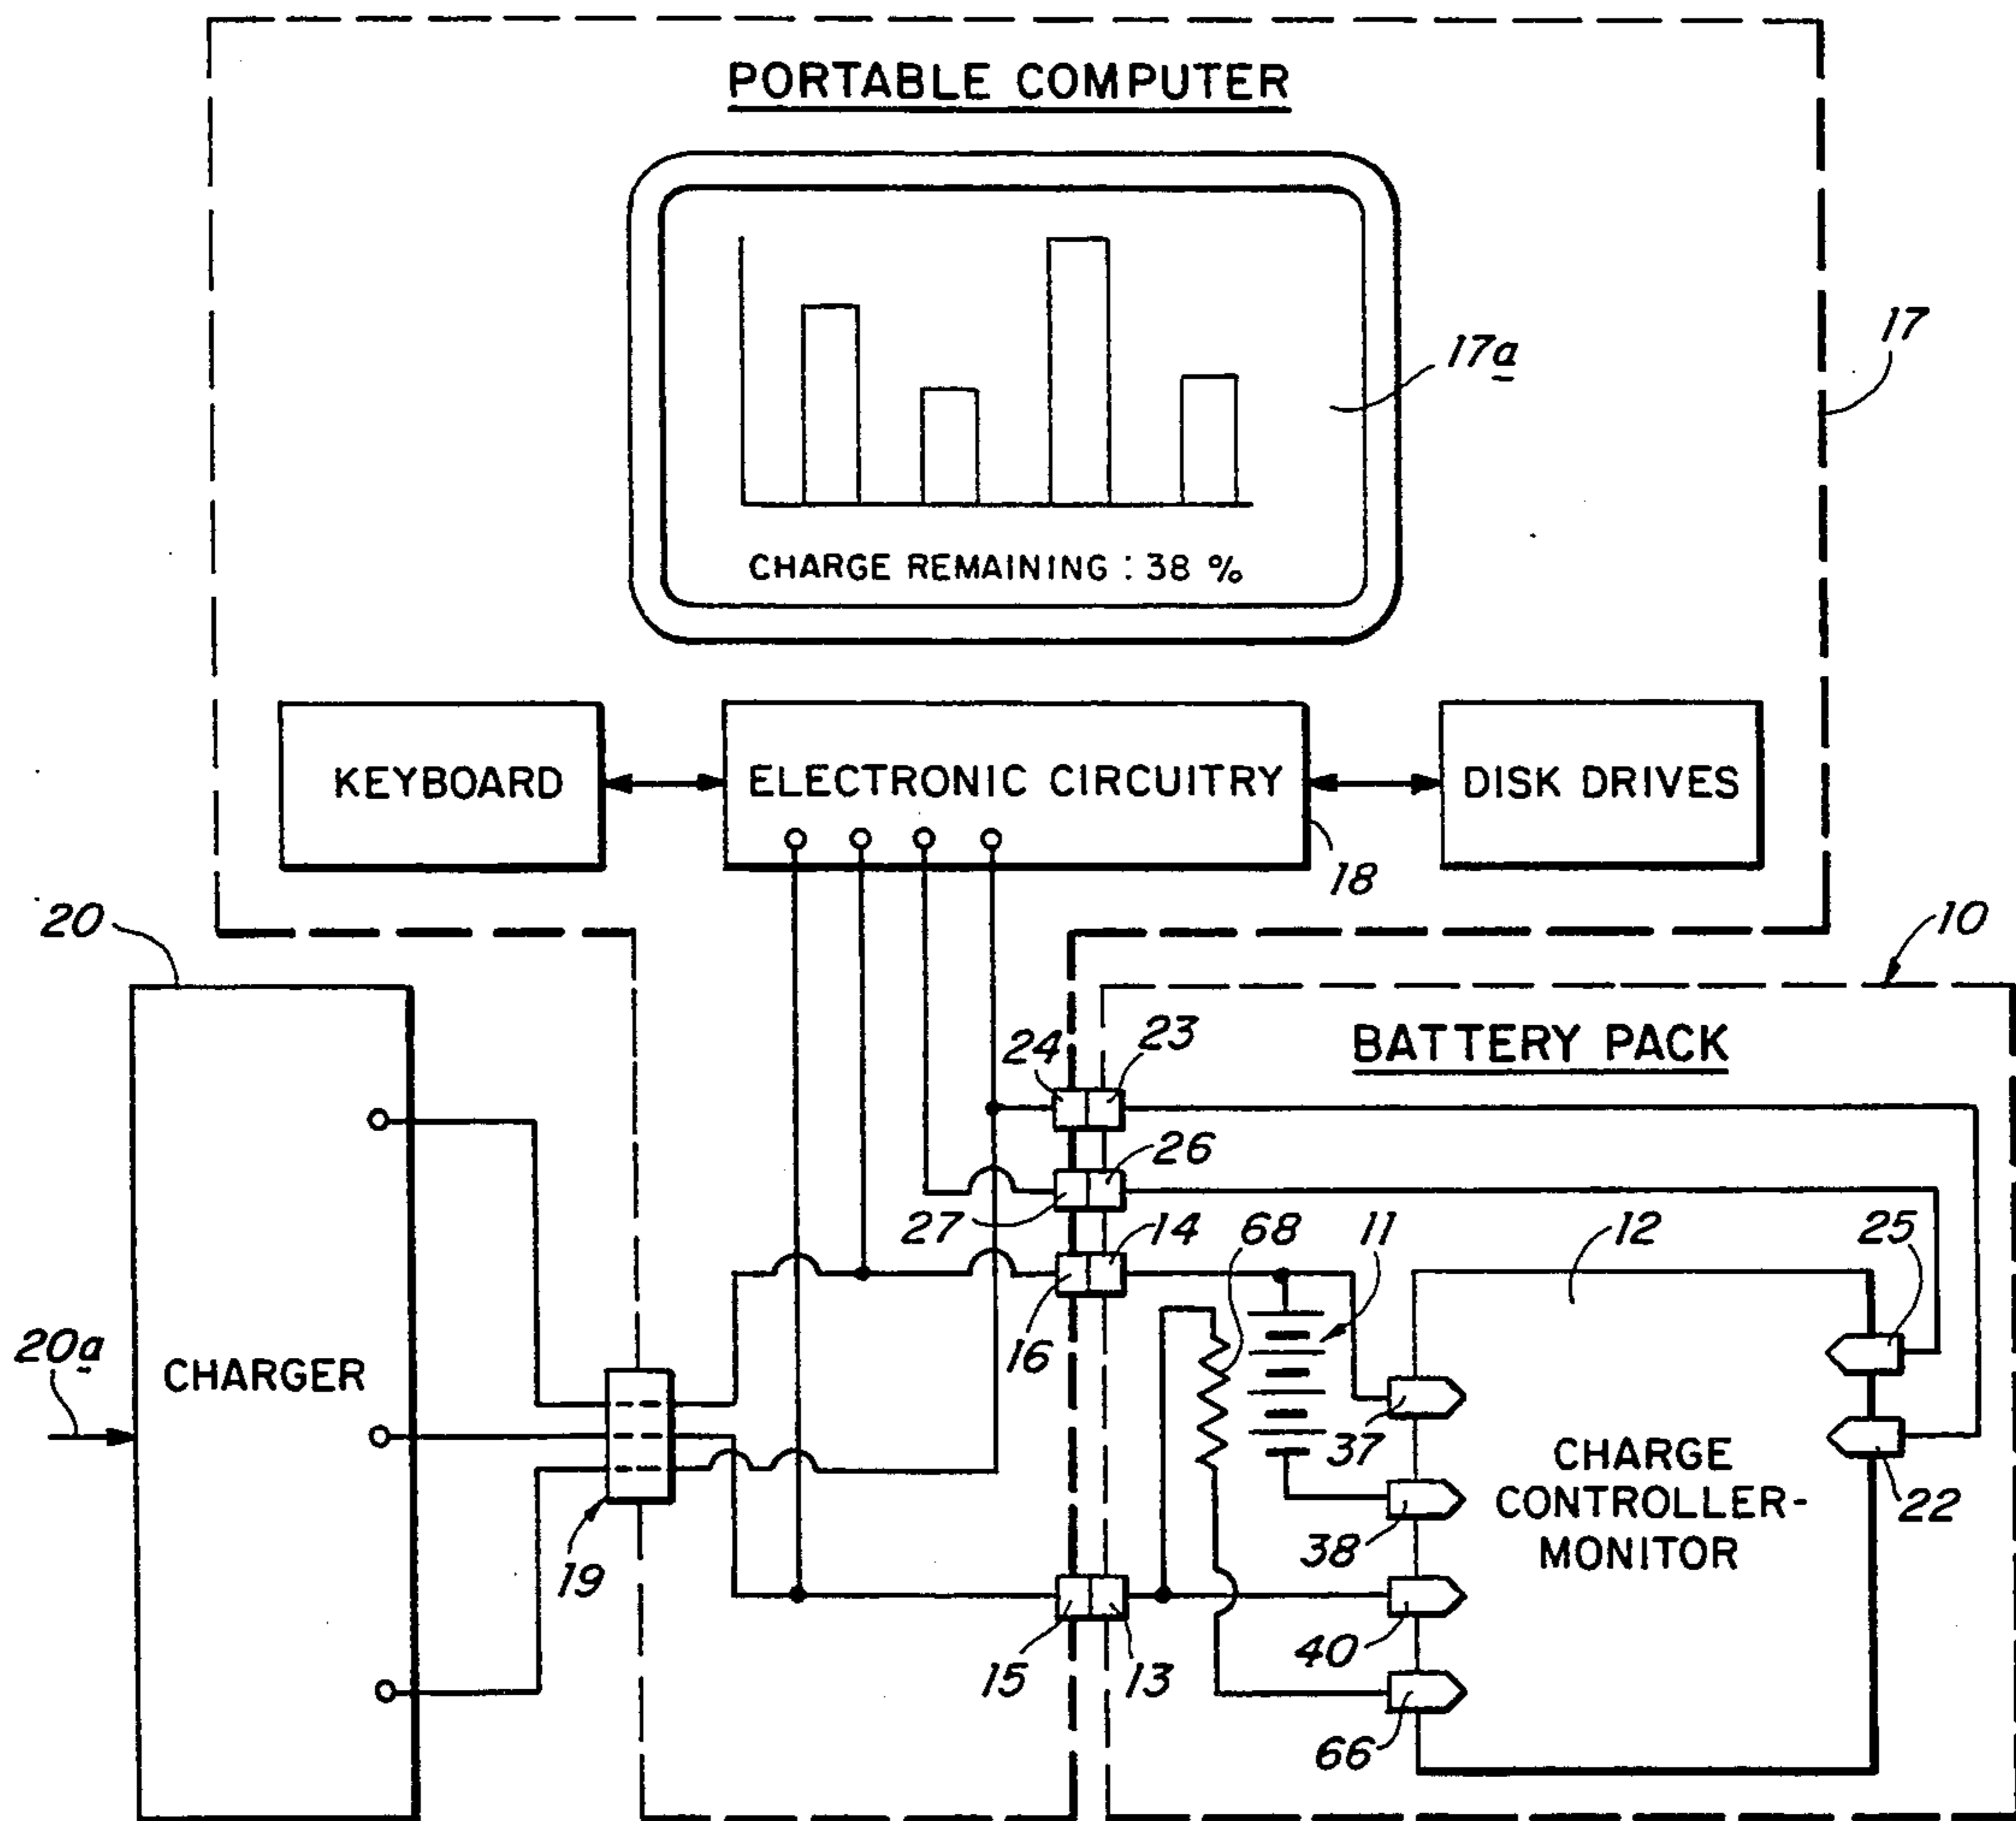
PORTABLE COMPUTER

17a

17

CHARGE REMAINING : 38 %

KEYBOARD

ELECTRONIC CIRCUITRY

DISK DRIVES

18

20

10

BATTERY PACK

24

23

26

27

14

68

11

12

25

20a

CHARGER

16

37

CHARGE CONTROLLER-MONITOR

22

19

38

40

15

13

66